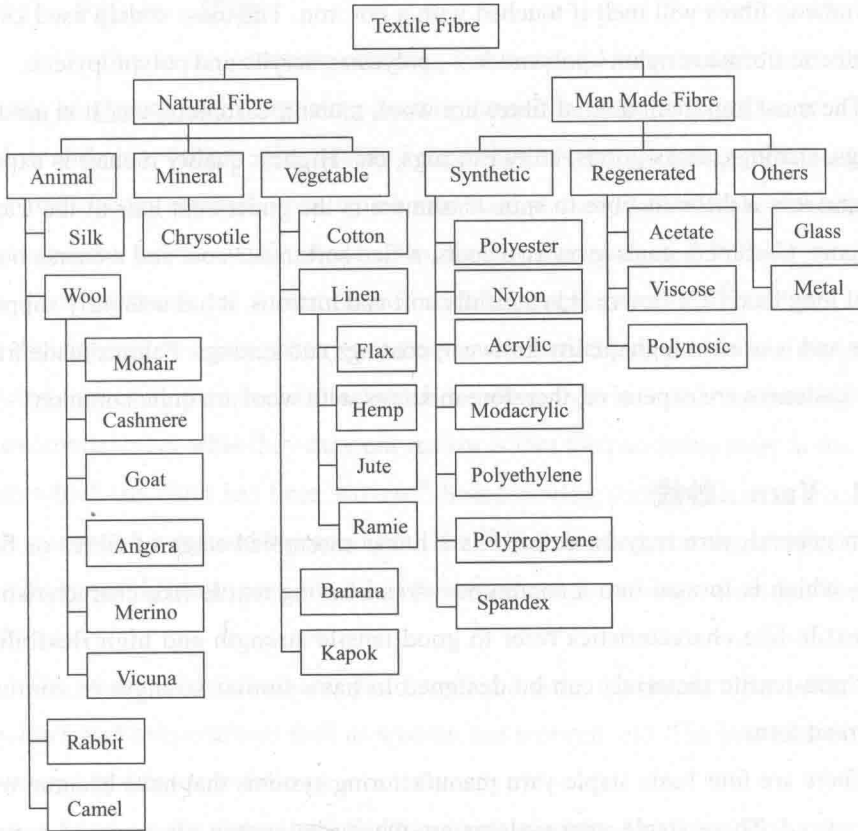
Textile Fibre

Natural Fibre

Man Made Fibre

Animal

Mineral

Vegetable

Synthetic

Regenerated

Others

Silk

Chrysotile

Cotton

Polyester

Acetate

Glass

Wool

Linen

Nylon

Viscose

Metal

Flax

Acrylic

Polynosic

Mohair

Hemp

Cashmere

Modacrylic

Jute

Goat

Polyethylene

Ramie

Angora

Polypropylene

Banana

Merino

Spandex

Kapok

Vicuna

Rabbit

Camel